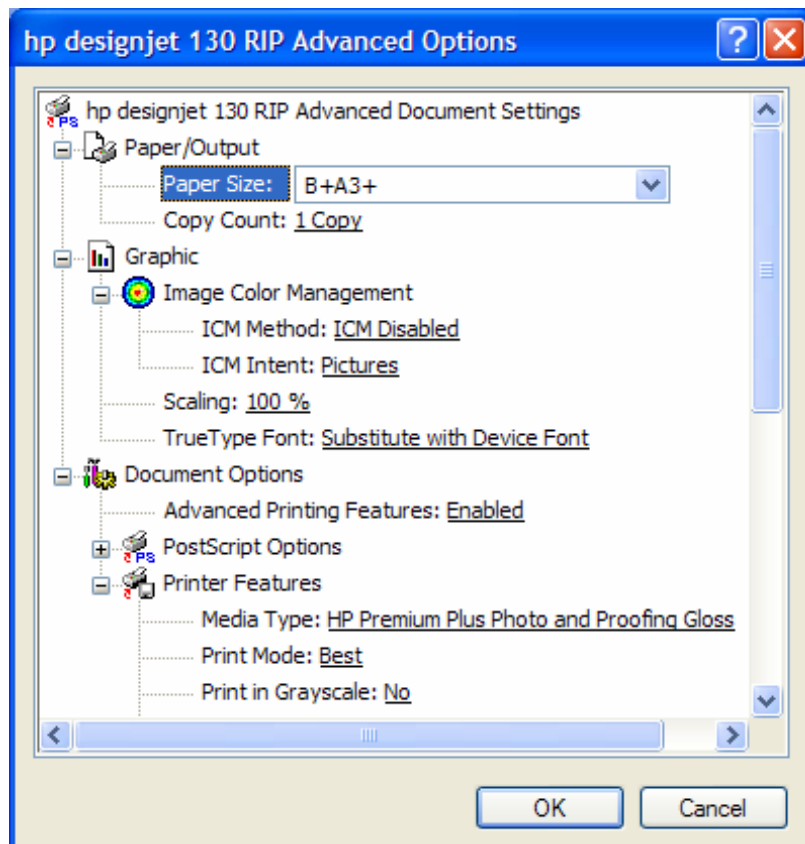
hp designjet 130 RIP Advanced Options

hp designjet 130 RIP Advanced Document Settings
Paper/Output
Paper Size: B+A3+
Copy Count: 1 Copy
Graphic
Image Color Management
ICM Method: ICM Disabled
ICM Intent: Pictures
Scaling: 100 %
TrueType Font: Substitute with Device Font
Document Options
Advanced Printing Features: Enabled
PostScript Options
Printer Features
Media Type: HP Premium Plus Photo and Proofing Gloss
Print Mode: Best
Print in Grayscale: No

OK
Cancel